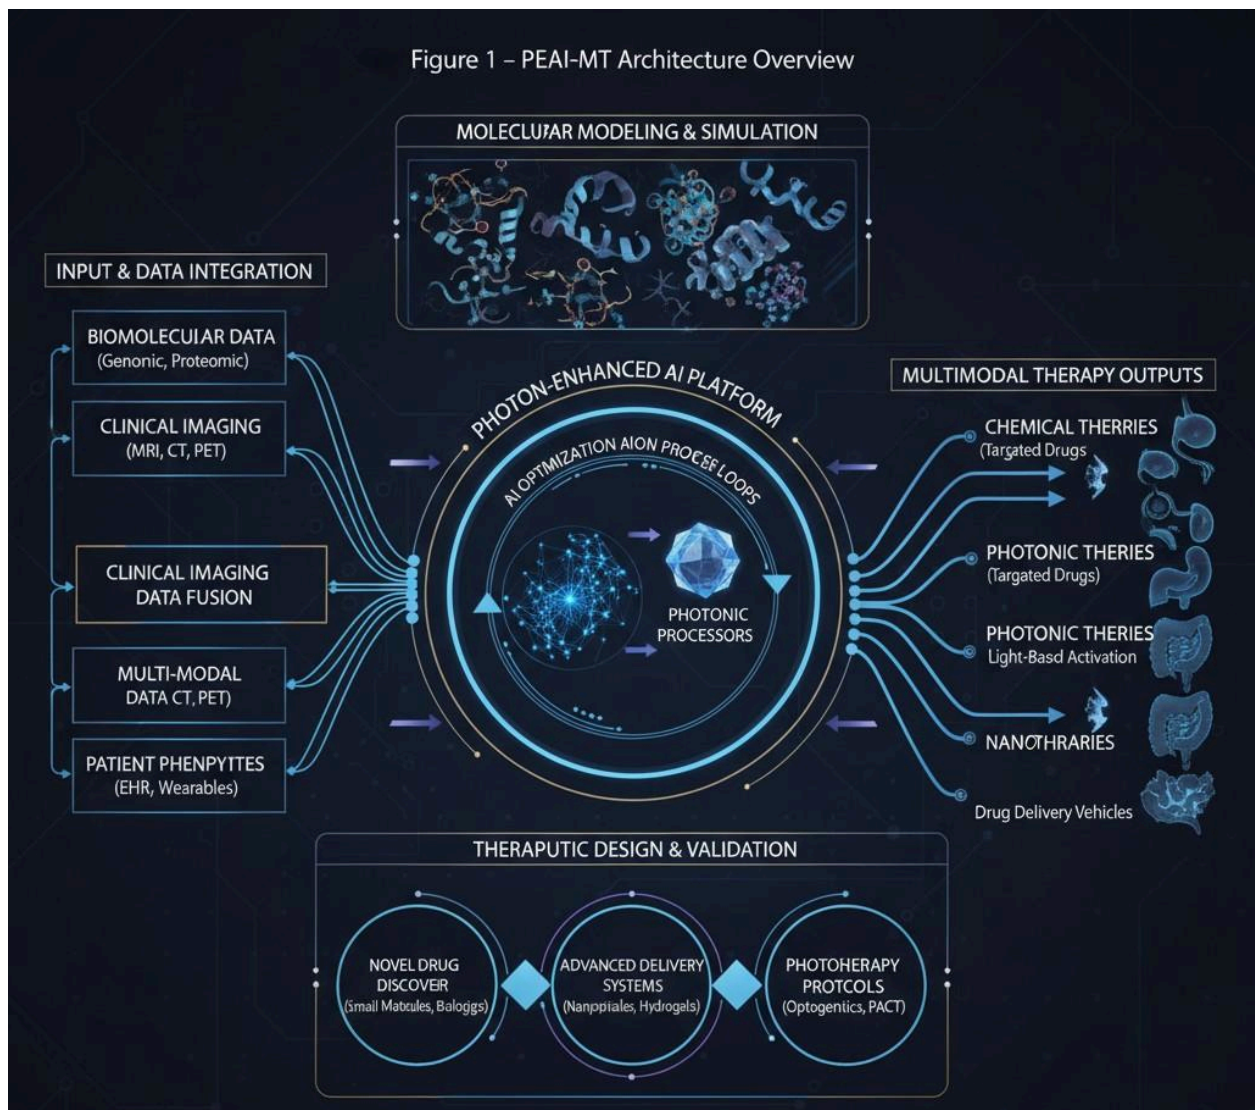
Figure 1 – PEAI-MT Architecture Overview

MOLECULAR MODELING & SIMULATION

INPUT & DATA INTEGRATION

BIOMOLECULAR DATA
(Genonic, Proteomic)

CLINICAL IMAGING
(MRI, CT, PET)

CLINICAL IMAGING
DATA FUSION

MULTI-MODAL
DATA CT, PET)

PATIENT PHENPYTES
(EHR, Wearables)

PHOTON-ENHANCED AI PLATFORM

AI OPTIMIZATION AION PROCEE LOOPS

PHOTONIC
PROCESSORS

MULTIMODAL THERAPY OUTPUTS

CHEMICAL THERRIES
(Targated Drugs

PHOTONIC THERIES
(Targated Drugs)

PHOTONIC THERIES
Light-Basd Activation

NANOTHRARIES

Drug Delivery Vehicles

THERAPUTIC DESIGN & VALIDATION

NOVEL DRUG
DISCOVER
(Small Matcules, Balogs)

ADVANCED DELIVERY
SYSTEMS
(Nanppiales, Hydrogels)

PHOTOHERAPY
PROTCOLS
(Optogentics, PACT)